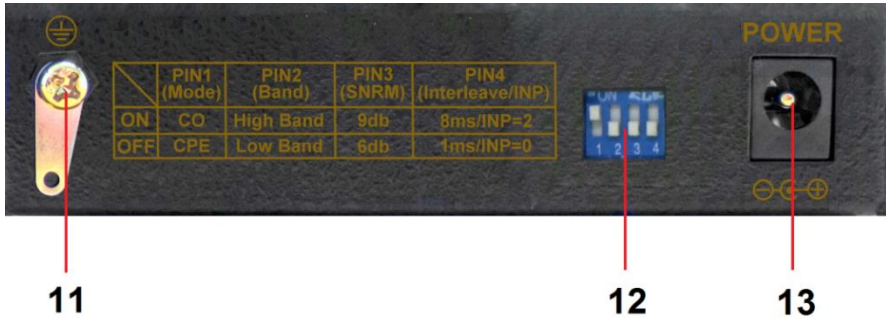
| | PIN1 (Mode) | PIN2 (Band) | PIN3 (SNRM) | PIN4 (Interleave/INP) |
|---|---|---|---|---|
| ON | CO | High Band | 9db | 8ms/INP=2 |
| OFF | CPE | Low Band | 6db | 1ms/INP=0 |

ON
1 2 3 4

POWER

11

12

13